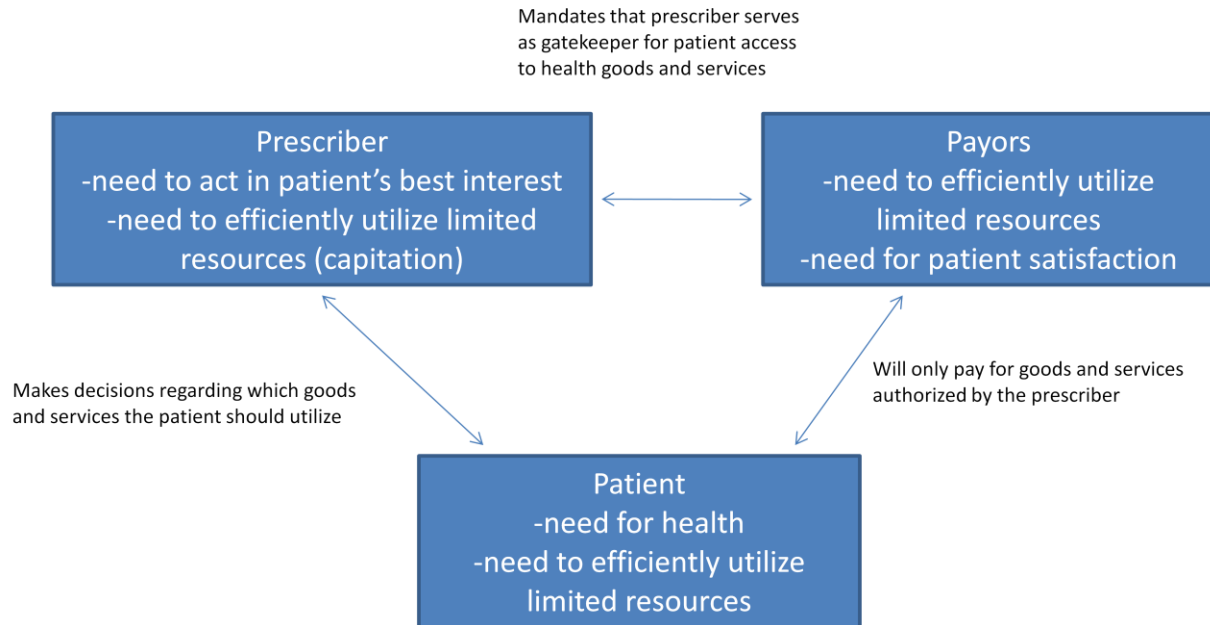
Mandates that prescriber serves as gatekeeper for patient access to health goods and services

Prescriber
-need to act in patient’s best interest
-need to efficiently utilize limited resources (capitation)

Payors
-need to efficiently utilize limited resources
-need for patient satisfaction

Makes decisions regarding which goods and services the patient should utilize

Will only pay for goods and services authorized by the prescriber

Patient
-need for health
-need to efficiently utilize limited resources